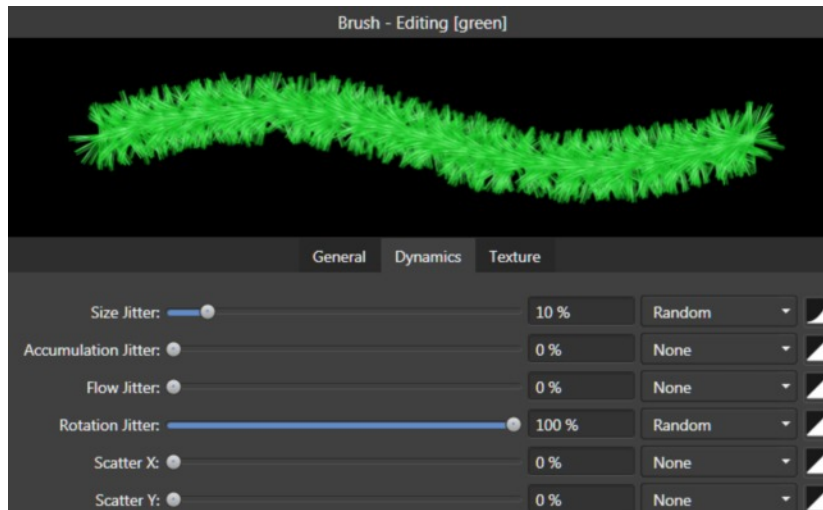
Brush - Editing [green]

General Dynamics Texture

Size Jitter: 10 % Random

Accumulation Jitter: 0 % None

Flow Jitter: 0 % None

Rotation Jitter: 100 % Random

Scatter X: 0 % None

Scatter Y: 0 % None